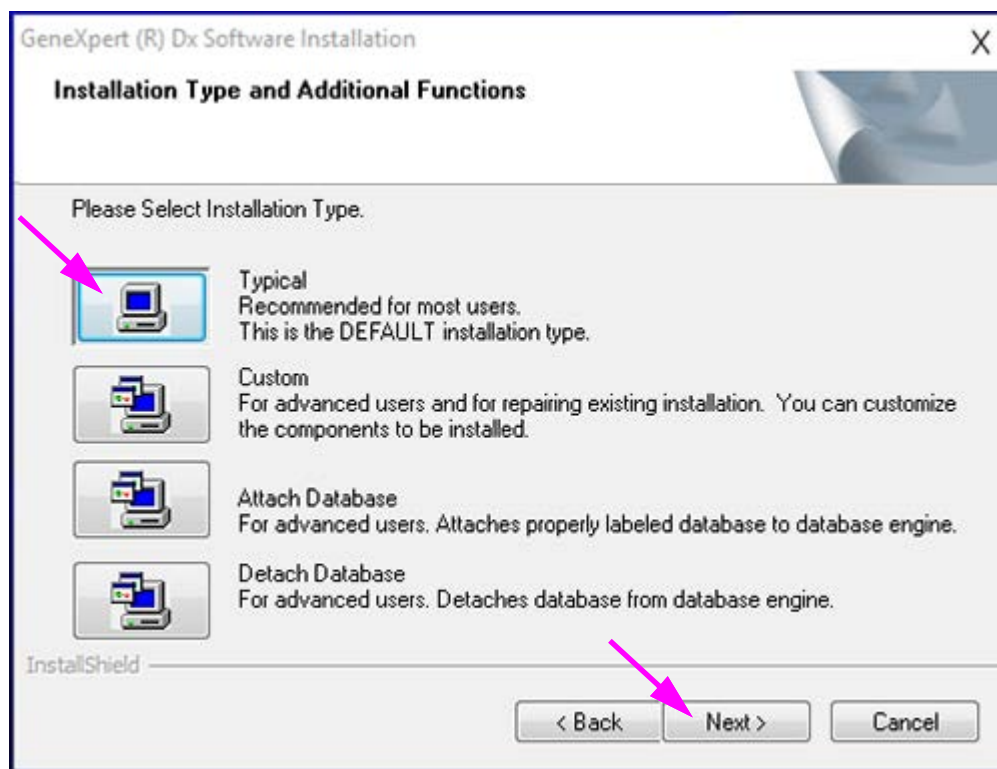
GeneXpert (R) Dx Software Installation

X

Installation Type and Additional Functions

Please Select Installation Type.

Typical
Recommended for most users.
This is the DEFAULT installation type.

Custom
For advanced users and for repairing existing installation. You can customize the components to be installed.

Attach Database
For advanced users. Attaches properly labeled database to database engine.

Detach Database
For advanced users. Detaches database from database engine.

InstallShield

< Back

Next >

Cancel